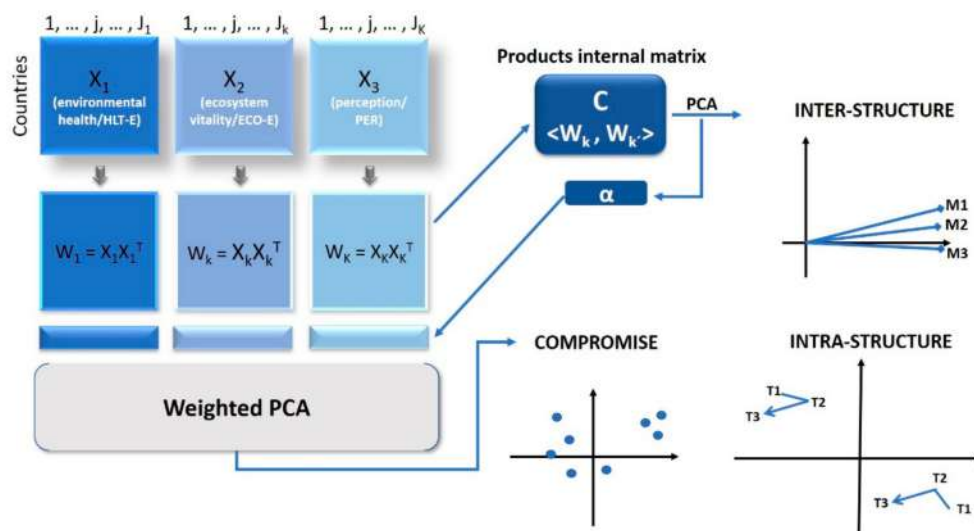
$1, \ldots, j, \ldots, J_1$

$1, \ldots, j, \ldots, J_k$

$1, \ldots, j, \ldots, J_K$

Countries

$X_1$
(environmental health/HLT-E)

$X_2$
(ecosystem vitality/ECO-E)

$X_3$
(perception/PER)

$W_1 = X_1X_1^T$

$W_k = X_kX_k^T$

$W_K = X_KX_K^T$

Weighted PCA

Products internal matrix

C
$<W_k, W_{k'}>$

PCA

α

INTER-STRUCTURE

M1

M2

M3

COMPROMISE

INTRA-STRUCTURE

T1

T2

T3

T2

T3

T1